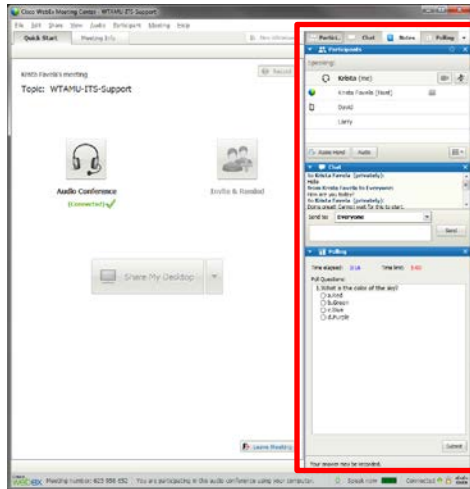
Cisco WebEx Meeting Center - WTAMU-ITS-Support

File Edit Share View Audio Participant Meeting Help

Quick Start Meeting Info

Krista Favela's meeting

Topic: WTAMU-ITS-Support

Audio Conference

(Connected)

Invite & Remind

Share My Desktop

Leave Meeting

Partici... Chat Notes Polling

Participants

Speaking:

Krista (me)

Krista Favela (host)

David

Larry

Raise Hand Audio

Chat

To Krista Favela (privately):
Hello
From Krista Favela to Everyone:
How are you today?
To Krista Favela (privately):
Doing great. Cannot wait for this to start.

Send to: Everyone

Send

Polling

Time elapsed: 0:14 Time limit: 3:00

Poll Questions:

1. What is the color of the sky?
a.Red
b.Green
c.Blue
d.Purple

Submit

Your answer may be recorded.

Cisco WebEx Meeting number: 623 558 652 | You are participating in the audio conference using your computer. Speak now Connected